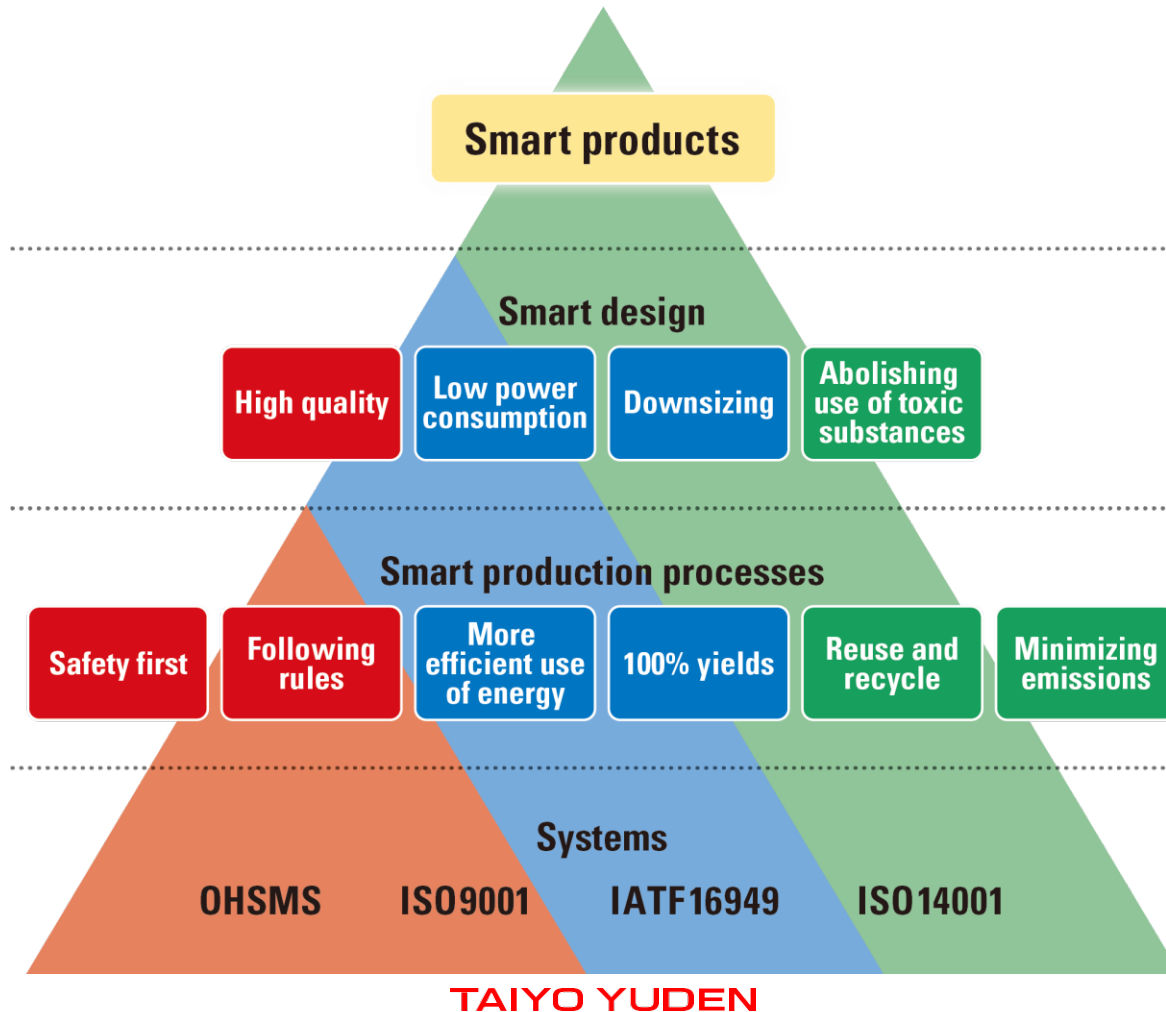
Smart products

Smart design

High quality

Low power consumption

Downsizing

Abolishing use of toxic substances

Smart production processes

Safety first

Following rules

More efficient use of energy

100% yields

Reuse and recycle

Minimizing emissions

Systems

OHSMS

ISO9001

IATF16949

ISO14001

TAIYO YUDEN